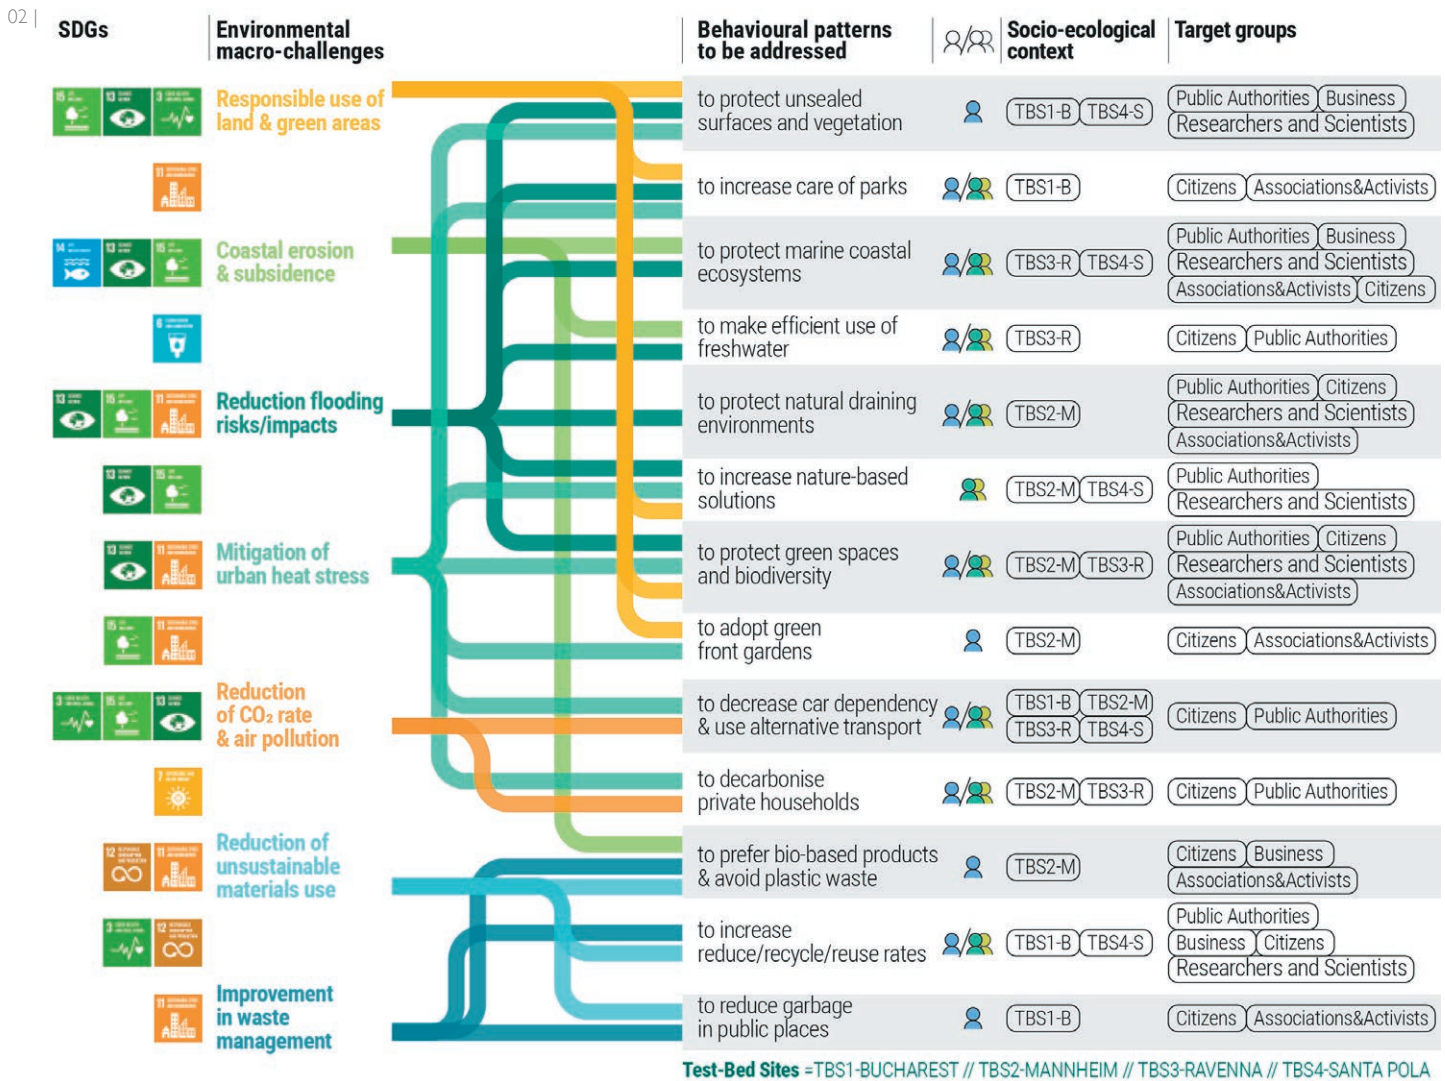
02 |

SDGs

Environmental macro-challenges

Behavioural patterns to be addressed

Socio-ecological context

Target groups

Responsible use of land & green areas

Coastal erosion & subsidence

Reduction flooding risks/impacts

Mitigation of urban heat stress

Reduction of $CO_2$ rate & air pollution

Reduction of unsustainable materials use

Improvement in waste management

| Behavioural patterns to be addressed | Socio-ecological context | Target groups |
|---|---|---|
| to protect unsealed surfaces and vegetation | TBS1-B TBS4-S | Public Authorities Business Researchers and Scientists |
| to increase care of parks | TBS1-B | Citizens Associations&Activists |
| to protect marine coastal ecosystems | TBS3-R TBS4-S | Public Authorities Business Researchers and Scientists Associations&Activists Citizens |
| to make efficient use of freshwater | TBS3-R | Citizens Public Authorities |
| to protect natural draining environments | TBS2-M | Public Authorities Citizens Researchers and Scientists Associations&Activists |
| to increase nature-based solutions | TBS2-M TBS4-S | Public Authorities Researchers and Scientists |
| to protect green spaces and biodiversity | TBS2-M TBS3-R | Public Authorities Citizens Researchers and Scientists Associations&Activists |
| to adopt green front gardens | TBS2-M | Citizens Associations&Activists |
| to decrease car dependency & use alternative transport | TBS1-B TBS2-M TBS3-R TBS4-S | Citizens Public Authorities |
| to decarbonise private households | TBS2-M TBS3-R | Citizens Public Authorities |
| to prefer bio-based products & avoid plastic waste | TBS2-M | Citizens Business Associations&Activists |
| to increase reduce/recycle/reuse rates | TBS1-B TBS4-S | Public Authorities Business Citizens Researchers and Scientists |
| to reduce garbage in public places | TBS1-B | Citizens Associations&Activists |

Test-Bed Sites =TBS1-BUCHAREST // TBS2-MANNHEIM // TBS3-RAVENNA // TBS4-SANTA POLA